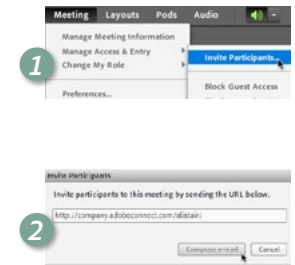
Meeting Layouts Pods Audio

Manage Meeting Information
Manage Access & Entry
Change My Role

Preferences...

Invite Participants...

Block Guest Access

1

Invite Participants

Invite participants to this meeting by sending the URL below.

http://company.adobeconnect.com/alistair/

2

Compose e-mail Cancel